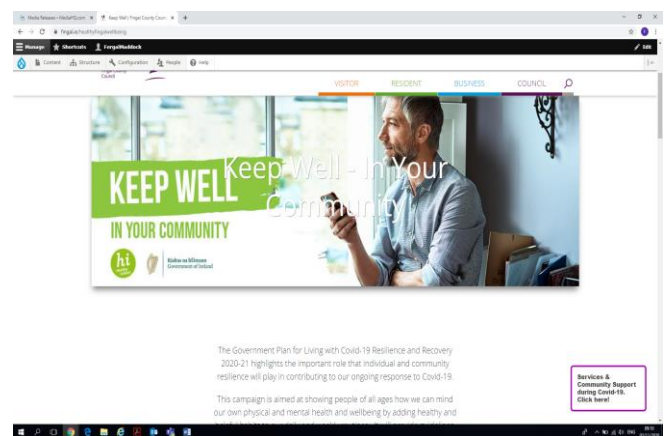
Media Release - MediaHQ.com | Keep Well | Fingal County Coun

fingal.ie/healthyfingal/wellbeing

Manage | Shortcuts | FergalMaddock | Edit

Content | Structure | Configuration | People | Help

Fingal County Council

VISITOR | RESIDENT | BUSINESS | COUNCIL

KEEP WELL

IN YOUR COMMUNITY

Keep Well - In Your Community

hi

Rialtas na hÉireann
Government of Ireland

The Government Plan for Living with Covid-19 Resilience and Recovery 2020-21 highlights the important role that individual and community resilience will play in contributing to our ongoing response to Covid-19.

This campaign is aimed at showing people of all ages how we can mind our own physical and mental health and wellbeing by adding healthy and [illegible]

Services & Community Support during Covid-19. Click here!